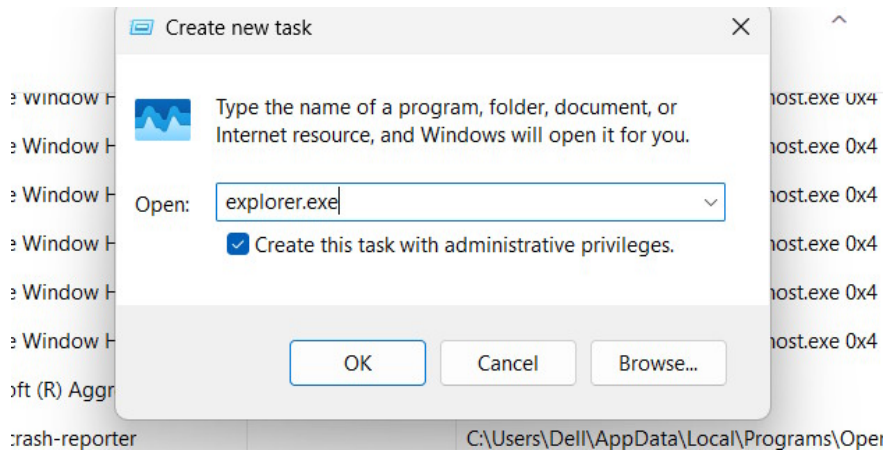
Create new task

Type the name of a program, folder, document, or Internet resource, and Windows will open it for you.

Open: explorer.exe

Create this task with administrative privileges.

OK Cancel Browse...

e Window H
e Window H
e Window H
e Window H
e Window H
e Window H
oft (R) Aggr
crash-reporter

host.exe 0x4
host.exe 0x4
host.exe 0x4
host.exe 0x4
host.exe 0x4
host.exe 0x4
C:\Users\Dell\AppData\Local\Programs\Oper